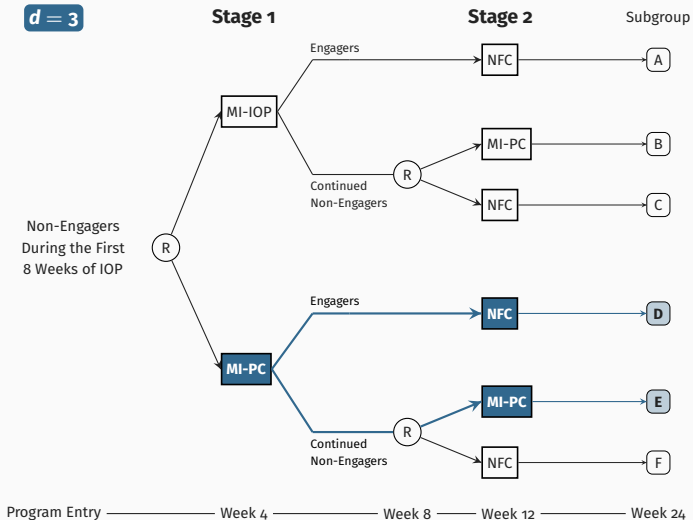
$d = 3$

Stage 1

Stage 2

Subgroup

Non-Engagers During the First 8 Weeks of IOP

R

MI-IOP

Engagers

NFC

A

Continued Non-Engagers

R

MI-PC

B

NFC

C

MI-PC

Engagers

NFC

D

Continued Non-Engagers

R

MI-PC

E

NFC

F

Program Entry — Week 4 — Week 8 — Week 12 — Week 24